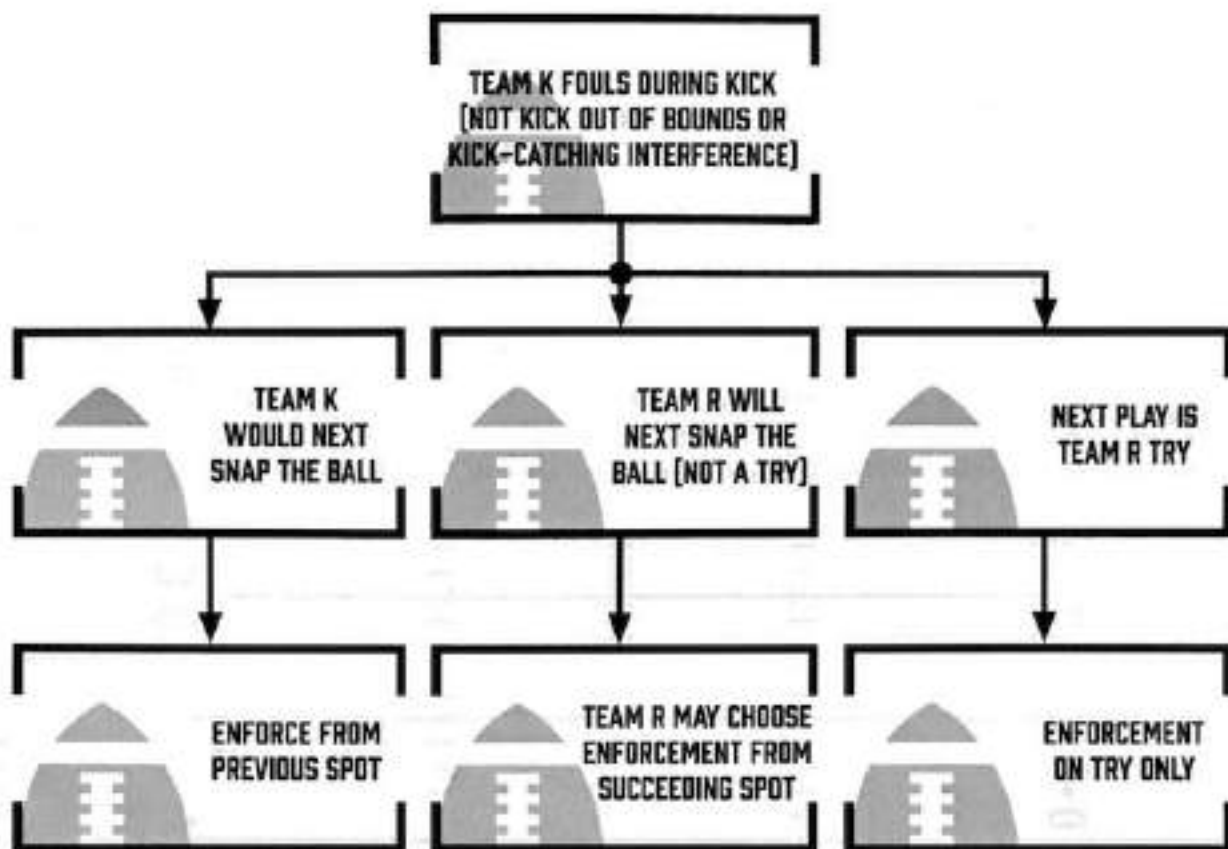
TEAM K FOULS DURING KICK (NOT KICK OUT OF BOUNDS OR KICK-CATCHING INTERFERENCE)

TEAM K WOULD NEXT SNAP THE BALL

TEAM R WILL NEXT SNAP THE BALL (NOT A TRY)

NEXT PLAY IS TEAM R TRY

ENFORCE FROM PREVIOUS SPOT

TEAM R MAY CHOOSE ENFORCEMENT FROM SUCCEEDING SPOT

ENFORCEMENT ON TRY ONLY